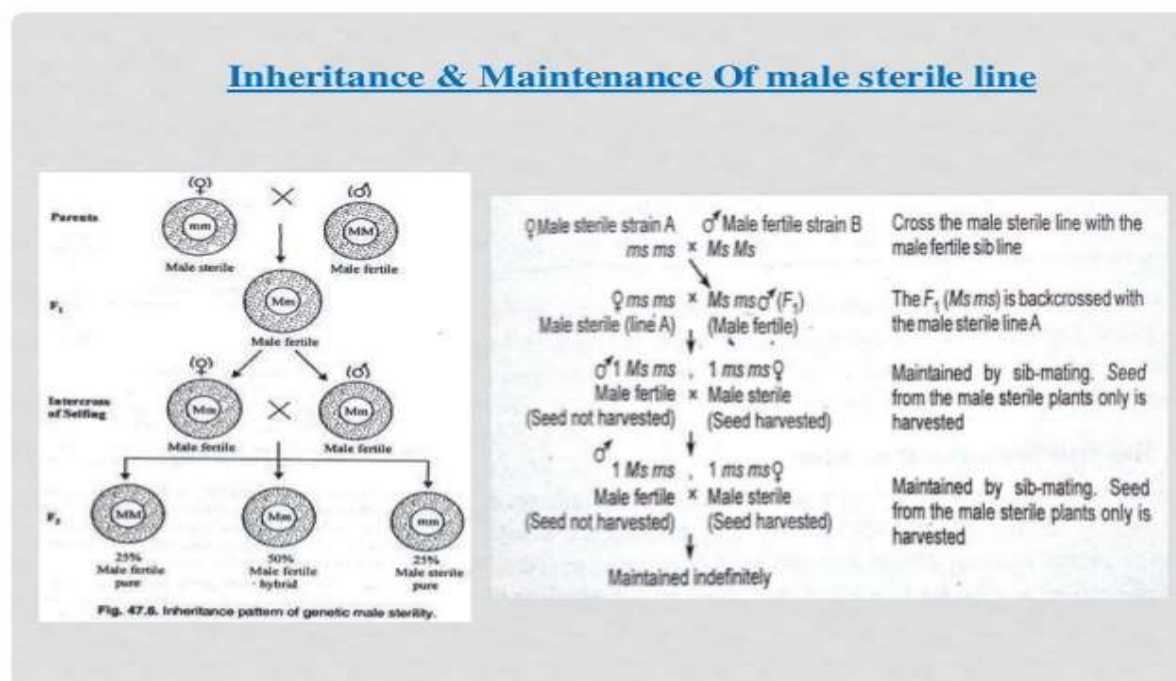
Inheritance & Maintenance Of male sterile line

Parents
(♀) × (♂)
mm MM
Male sterile Male fertile

F$_1$
Mm
Male fertile

Intercross of Selfing
(♀) (♂)
Mm × Mm
Male fertile Male fertile

F$_2$
MM Mm mm
25% Male fertile pure
50% Male fertile hybrid
25% Male sterile pure

Fig. 47.8. Inheritance pattern of genetic male sterility.

♀Male sterile strain A ♂Male fertile strain B
ms ms × Ms Ms
Cross the male sterile line with the male fertile sib line

♀ ms ms × Ms ms♂(F$_1$)
Male sterile (line A) (Male fertile)
The F$_1$ (Ms ms) is backcrossed with the male sterile line A

♂1 Ms ms , 1 ms ms♀
Male fertile × Male sterile
(Seed not harvested) (Seed harvested)
Maintained by sib-mating. Seed from the male sterile plants only is harvested

♂
1 Ms ms , 1 ms ms♀
Male fertile × Male sterile
(Seed not harvested) (Seed harvested)
Maintained by sib-mating. Seed from the male sterile plants only is harvested

Maintained indefinitely